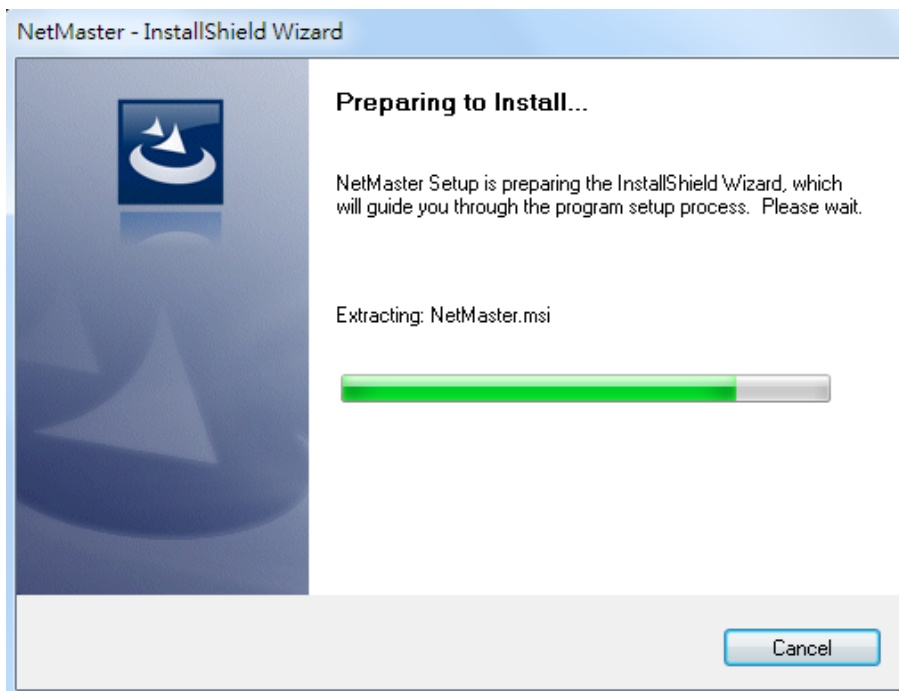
NetMaster - InstallShield Wizard

Preparing to Install...

NetMaster Setup is preparing the InstallShield Wizard, which will guide you through the program setup process. Please wait.

Extracting: NetMaster.msi

Cancel